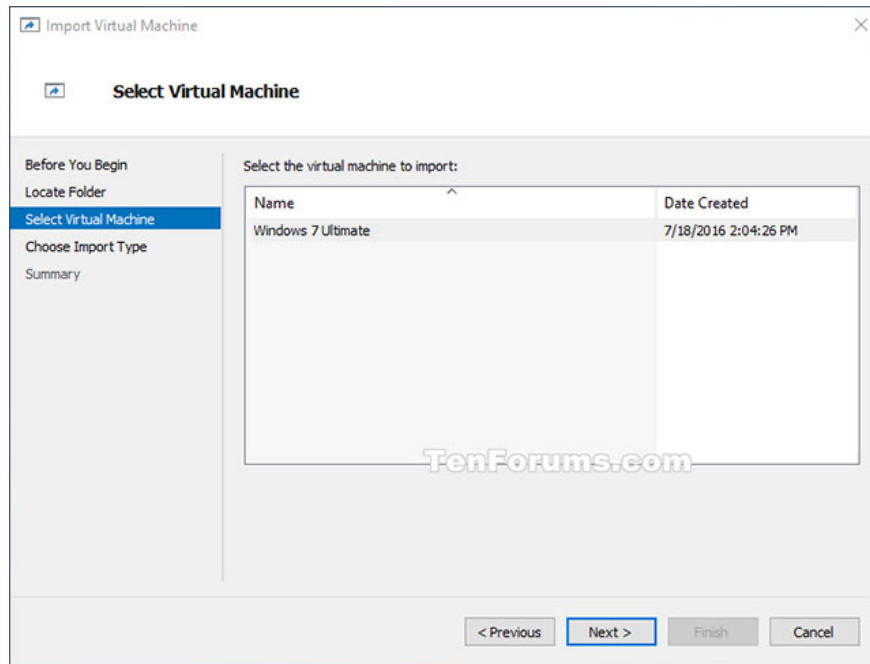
Import Virtual Machine

Select Virtual Machine

Before You Begin
Locate Folder
Select Virtual Machine
Choose Import Type
Summary

Select the virtual machine to import:

| Name | Date Created |
|---|---|
| Windows 7 Ultimate | 7/18/2016 2:04:26 PM |

TenForums.com

< Previous
Next >
Finish
Cancel